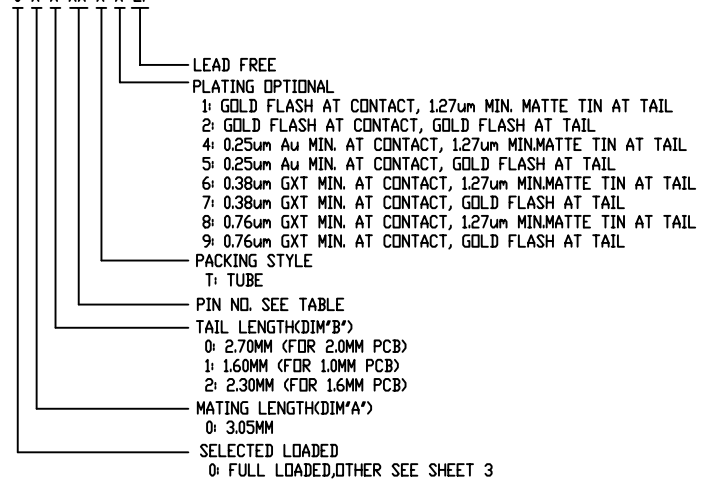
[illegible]

LEAD FREE
PLATING OPTIONAL
1: GOLD FLASH AT CONTACT, 1.27um MIN. MATTE TIN AT TAIL
2: GOLD FLASH AT CONTACT, GOLD FLASH AT TAIL
4: 0.25um Au MIN. AT CONTACT, 1.27um MIN.MATTE TIN AT TAIL
5: 0.25um Au MIN. AT CONTACT, GOLD FLASH AT TAIL
6: 0.38um GXT MIN. AT CONTACT, 1.27um MIN.MATTE TIN AT TAIL
7: 0.38um GXT MIN. AT CONTACT, GOLD FLASH AT TAIL
8: 0.76um GXT MIN. AT CONTACT, 1.27um MIN.MATTE TIN AT TAIL
9: 0.76um GXT MIN. AT CONTACT, GOLD FLASH AT TAIL
PACKING STYLE
T: TUBE
PIN NO. SEE TABLE
TAIL LENGTH(DIM'B')
0: 2.70MM (FOR 2.0MM PCB)
1: 1.60MM (FOR 1.0MM PCB)
2: 2.30MM (FOR 1.6MM PCB)
MATING LENGTH(DIM'A')
0: 3.05MM
SELECTED LOADED
0: FULL LOADED,OTHER SEE SHEET 3